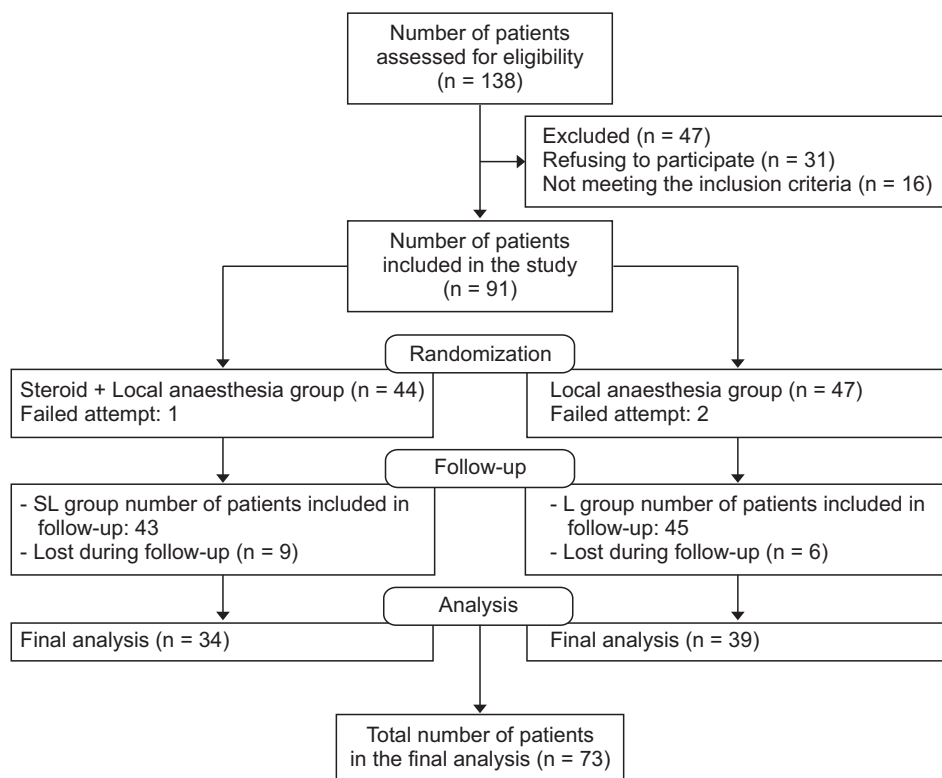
Number of patients assessed for eligibility (n = 138)

Excluded (n = 47)
Refusing to participate (n = 31)
Not meeting the inclusion criteria (n = 16)

Number of patients included in the study (n = 91)

Randomization

Steroid + Local anaesthesia group (n = 44)
Failed attempt: 1

Local anaesthesia group (n = 47)
Failed attempt: 2

Follow-up

- SL group number of patients included in follow-up: 43
- Lost during follow-up (n = 9)

- L group number of patients included in follow-up: 45
- Lost during follow-up (n = 6)

Analysis

Final analysis (n = 34)

Final analysis (n = 39)

Total number of patients in the final analysis (n = 73)